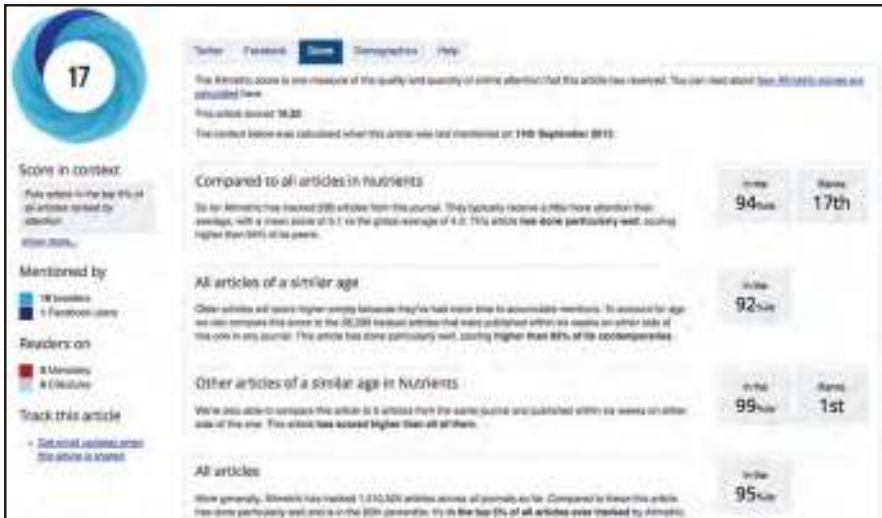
17

Score in context

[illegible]

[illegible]

Mentioned by

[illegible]

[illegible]

Readers on

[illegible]

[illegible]

Track this article

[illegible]

Twitter Facebook Score Demographics Help

The Altmetric score is one measure of the quality and quantity of online attention that this article has received. You can read about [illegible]

This article scored 16.20

The context below was calculated when this article was last mentioned on 11th September 2013.

Compared to all articles in Nutrients

So far Altmetric has tracked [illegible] articles from this journal. They typically receive a little more attention than average, with a mean score of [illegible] vs the global average of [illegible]. This article has done particularly well, scoring higher than 94% of its peers.

In the 94th %ile

Ranked 17th

All articles of a similar age

Older articles will score higher simply because they've had more time to accumulate mentions. To account for age we can compare this score to the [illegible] tracked articles that were published within six weeks on either side of this one in any journal. This article has done particularly well, scoring higher than 92% of its contemporaries.

In the 92nd %ile

Other articles of a similar age in Nutrients

We're also able to compare this article to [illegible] articles from the same journal and published within six weeks on either side of this one. This article has scored higher than all of them.

In the 99th %ile

Ranked 1st

All articles

More generally, Altmetric has tracked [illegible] articles across all journals so far. Compared to these this article has done particularly well and is in the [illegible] percentile. It's in the top 5% of all articles ever tracked by Altmetric.

In the 95th %ile